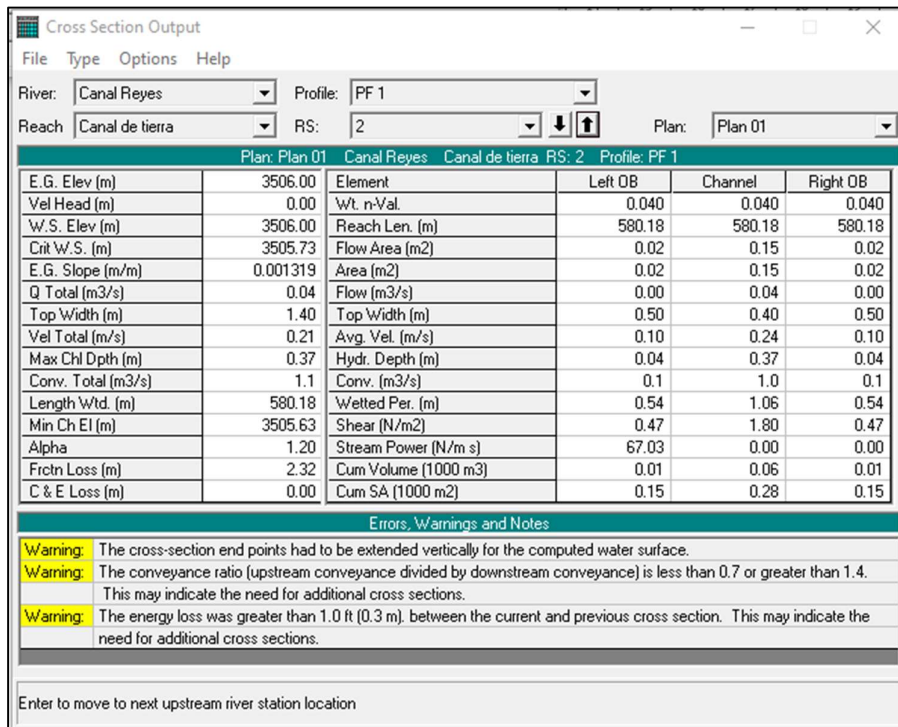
Cross Section Output

File Type Options Help

River: Canal Reyes Profile: PF 1

Reach Canal de tierra RS: 2 Plan: Plan 01

Plan: Plan 01 Canal Reyes Canal de tierra RS: 2 Profile: PF 1

| E.G. Elev (m) | 3506.00 | Element | Left OB | Channel | Right OB |
|---|---|---|---|---|---|
| Vel Head (m) | 0.00 | Wt. n-Val. | 0.040 | 0.040 | 0.040 |
| W.S. Elev (m) | 3506.00 | Reach Len. (m) | 580.18 | 580.18 | 580.18 |
| Crit W.S. (m) | 3505.73 | Flow Area (m2) | 0.02 | 0.15 | 0.02 |
| E.G. Slope (m/m) | 0.001319 | Area (m2) | 0.02 | 0.15 | 0.02 |
| Q Total (m3/s) | 0.04 | Flow (m3/s) | 0.00 | 0.04 | 0.00 |
| Top Width (m) | 1.40 | Top Width (m) | 0.50 | 0.40 | 0.50 |
| Vel Total (m/s) | 0.21 | Avg. Vel. (m/s) | 0.10 | 0.24 | 0.10 |
| Max Chl Dpth (m) | 0.37 | Hydr. Depth (m) | 0.04 | 0.37 | 0.04 |
| Conv. Total (m3/s) | 1.1 | Conv. (m3/s) | 0.1 | 1.0 | 0.1 |
| Length Wtd. (m) | 580.18 | Wetted Per. (m) | 0.54 | 1.06 | 0.54 |
| Min Ch El (m) | 3505.63 | Shear (N/m2) | 0.47 | 1.80 | 0.47 |
| Alpha | 1.20 | Stream Power (N/m s) | 67.03 | 0.00 | 0.00 |
| Frctn Loss (m) | 2.32 | Cum Volume (1000 m3) | 0.01 | 0.06 | 0.01 |
| C & E Loss (m) | 0.00 | Cum SA (1000 m2) | 0.15 | 0.28 | 0.15 |

Errors, Warnings and Notes

Warning: The cross-section end points had to be extended vertically for the computed water surface.
Warning: The conveyance ratio (upstream conveyance divided by downstream conveyance) is less than 0.7 or greater than 1.4. This may indicate the need for additional cross sections.
Warning: The energy loss was greater than 1.0 ft (0.3 m). between the current and previous cross section. This may indicate the need for additional cross sections.

Enter to move to next upstream river station location